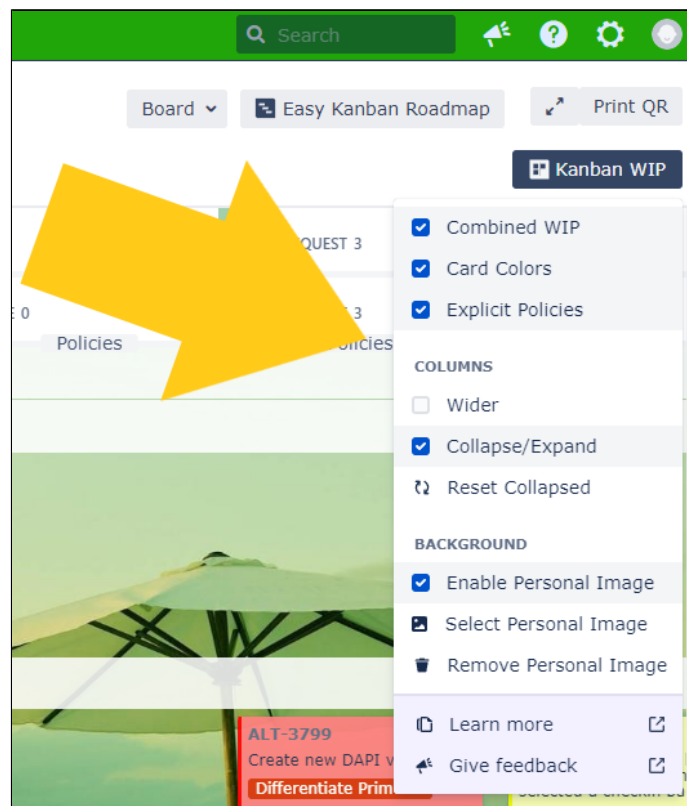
Search

Board

Easy Kanban Roadmap

Print QR

Kanban WIP

QUEST 3

E 0

3

Policies

olicies

Combined WIP

Card Colors

Explicit Policies

COLUMNS

Wider

Collapse/Expand

Reset Collapsed

BACKGROUND

Enable Personal Image

Select Personal Image

Remove Personal Image

Learn more

Give feedback

ALT-3799

Create new DAPI v

Differentiate Prim